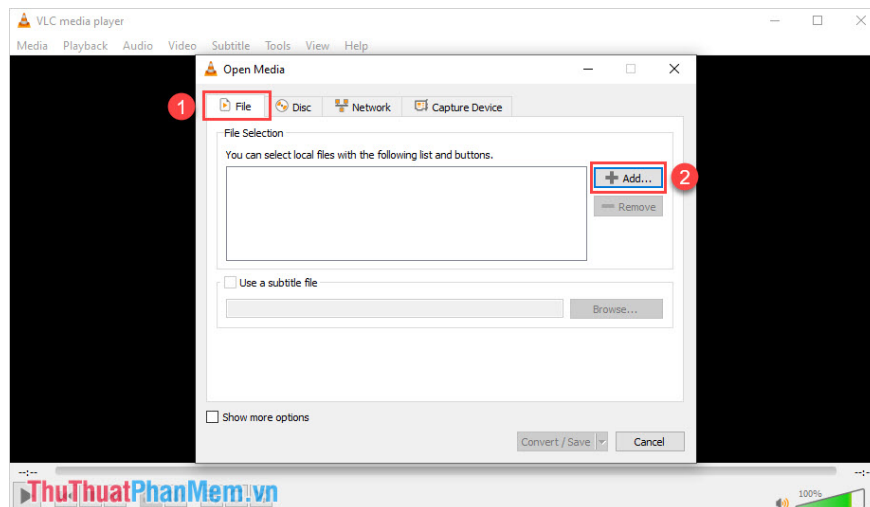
VLC media player

Media Playback Audio Video Subtitle Tools View Help

Open Media

1

File Disc Network Capture Device

File Selection

You can select local files with the following list and buttons.

Add...

2

Remove

Use a subtitle file

Browse...

Show more options

Convert / Save

Cancel

--:--

--:--

100%

ThuThuatPhanMem.vn